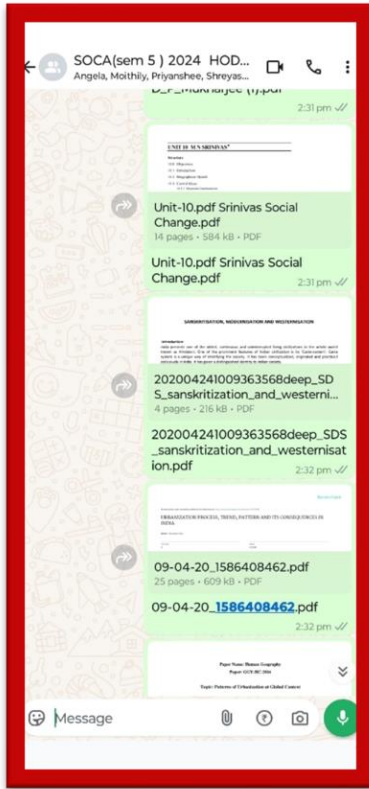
SOCA(sem 5 ) 2024 HOD...
Angela, Moithily, Priyanshee, Shreyas...

D_P_Mukharjee (1).pdf
2:31 pm

UNIT 10 M N SRINIVAS

Unit-10.pdf Srinivas Social Change.pdf
14 pages • 584 kB • PDF
Unit-10.pdf Srinivas Social Change.pdf
2:31 pm

SANSKRITISATION, MODERNISATION AND WESTERNISATION

202004241009363568deep_SDS_sanskritization_and_westerni...
4 pages • 216 kB • PDF
202004241009363568deep_SDS_sanskritization_and_westernisation.pdf
2:32 pm

URBANIZATION PROCESS, TREND, PATTERN AND ITS CONSEQUENCES IN INDIA

09-04-20_1586408462.pdf
25 pages • 609 kB • PDF
09-04-20_1586408462.pdf
2:32 pm

Paper Name: Human Geography
Topic: Patterns of Urbanization at Global Context

Message